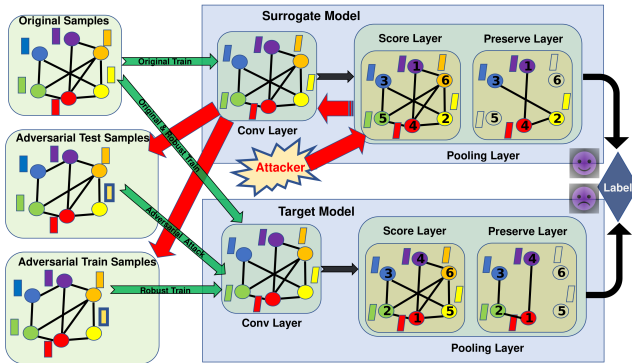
Original Samples

Adversarial Test Samples

Adversarial Train Samples

Original Train

Original & Robust Train

Adversarial Attack

Robust Train

Surrogate Model

Conv Layer

Score Layer

Preserve Layer

3 1 6
5 4 2

6
5 4 2

Pooling Layer

Attacker

Label

Target Model

Conv Layer

Score Layer

Preserve Layer

3 4 6
2 1 5

3 4 6
2 1 5

Pooling Layer